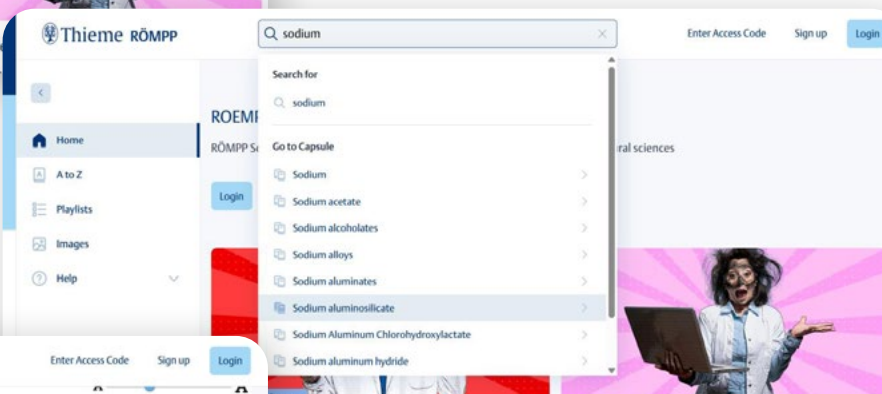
Thieme RÖMPP

sodium

Enter Access Code

Sign up

Login

Home

A to Z

Playlists

Images

Help

ROEMP

RÖMPP S

ral sciences

Login

Search for

sodium

Go to Capsule

Sodium

Sodium acetate

Sodium alcoholates

Sodium alloys

Sodium aluminates

Sodium aluminosilicate

Sodium Aluminum Chlorohydroxylactate

Sodium aluminum hydride

Enter Access Code

Sign up

Login

A

A